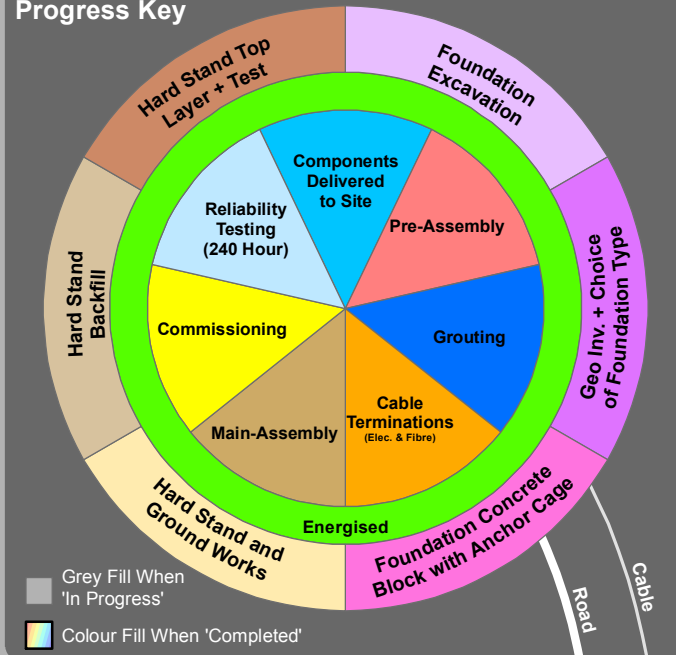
Progress Key

Hard Stand Top Layer + Test

Foundation Excavation

Geo Inv. + Choice of Foundation Type

Foundation Concrete Block with Anchor Cage

Hard Stand and Ground Works

Hard Stand Backfill

Components Delivered to Site

Pre-Assembly

Grouting

Cable Terminations (Elec. & Fibre)

Main-Assembly

Commissioning

Reliability Testing (240 Hour)

Energised

Grey Fill When 'In Progress'

Colour Fill When 'Completed'

Road

Cable